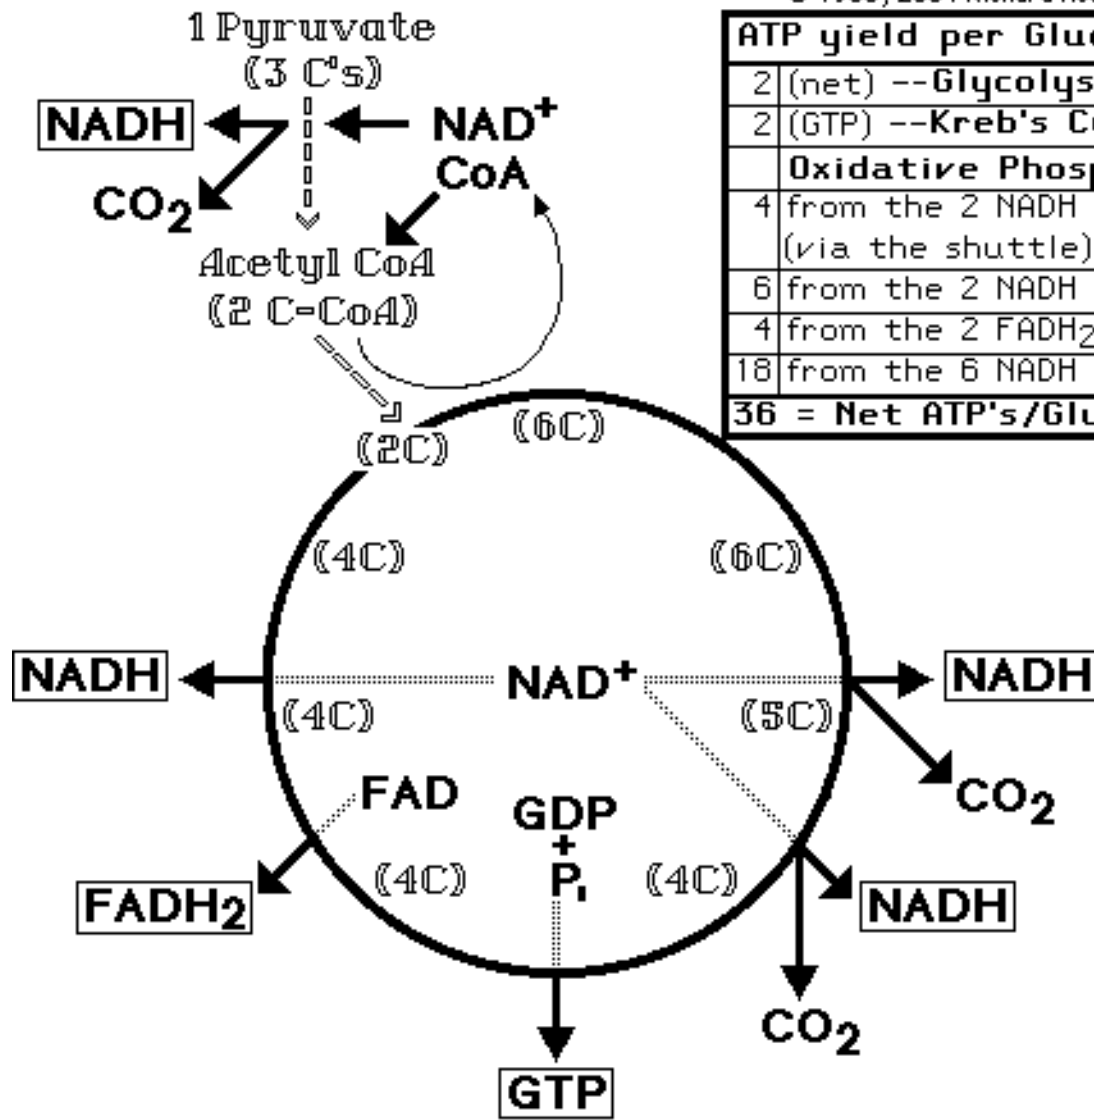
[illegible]

| ATP yield per Glu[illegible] | |
|---|---|
| 2 | (net) --Glycolys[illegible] |
| 2 | (GTP) --Kreb's C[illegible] |
| | Oxidative Phos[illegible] |
| 4 | from the 2 NADH (via the shuttle) |
| 6 | from the 2 NADH |
| 4 | from the 2 $FADH_2$ |
| 18 | from the 6 NADH |
| 36 = Net ATP's/Glu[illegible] | |

1 Pyruvate
(3 C's)

NADH
$CO_2$
$NAD^+$
CoA

Acetyl CoA
(2 C-CoA)

(2C)
(6C)
(4C)
(6C)
NADH
$NAD^+$
NADH
(4C)
(5C)
$CO_2$
FAD
GDP
+
$P_i$
$FADH_2$
(4C)
(4C)
NADH
$CO_2$
GTP